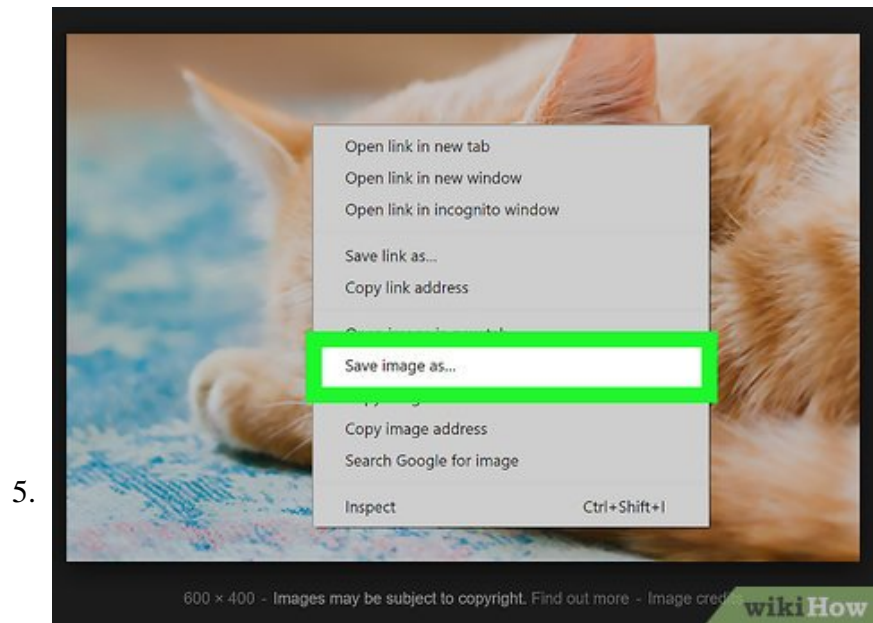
Open link in new tab
Open link in new window
Open link in incognito window

Save link as...
Copy link address

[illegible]
Save image as...
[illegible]
Copy image address
Search Google for image

Inspect Ctrl+Shift+I

5.

600 × 400 - Images may be subject to copyright. Find out more - Image cred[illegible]

wikiHow